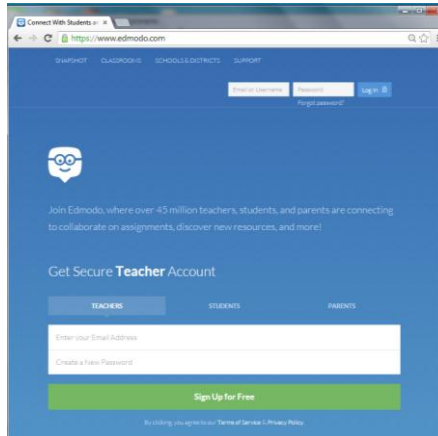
Connect With Students a ×

https://www.edmodo.com

SNAPSHOT CLASSROOMS SCHOOLS & DISTRICTS SUPPORT

Email or Username Password Log in

Forgot password?

Join Edmodo, where over 45 million teachers, students, and parents are connecting to collaborate on assignments, discover new resources, and more!

Get Secure **Teacher** Account

TEACHERS STUDENTS PARENTS

Enter your Email Address

Create a New Password

Sign Up for Free

By clicking you agree to our Terms of Service & Privacy Policy